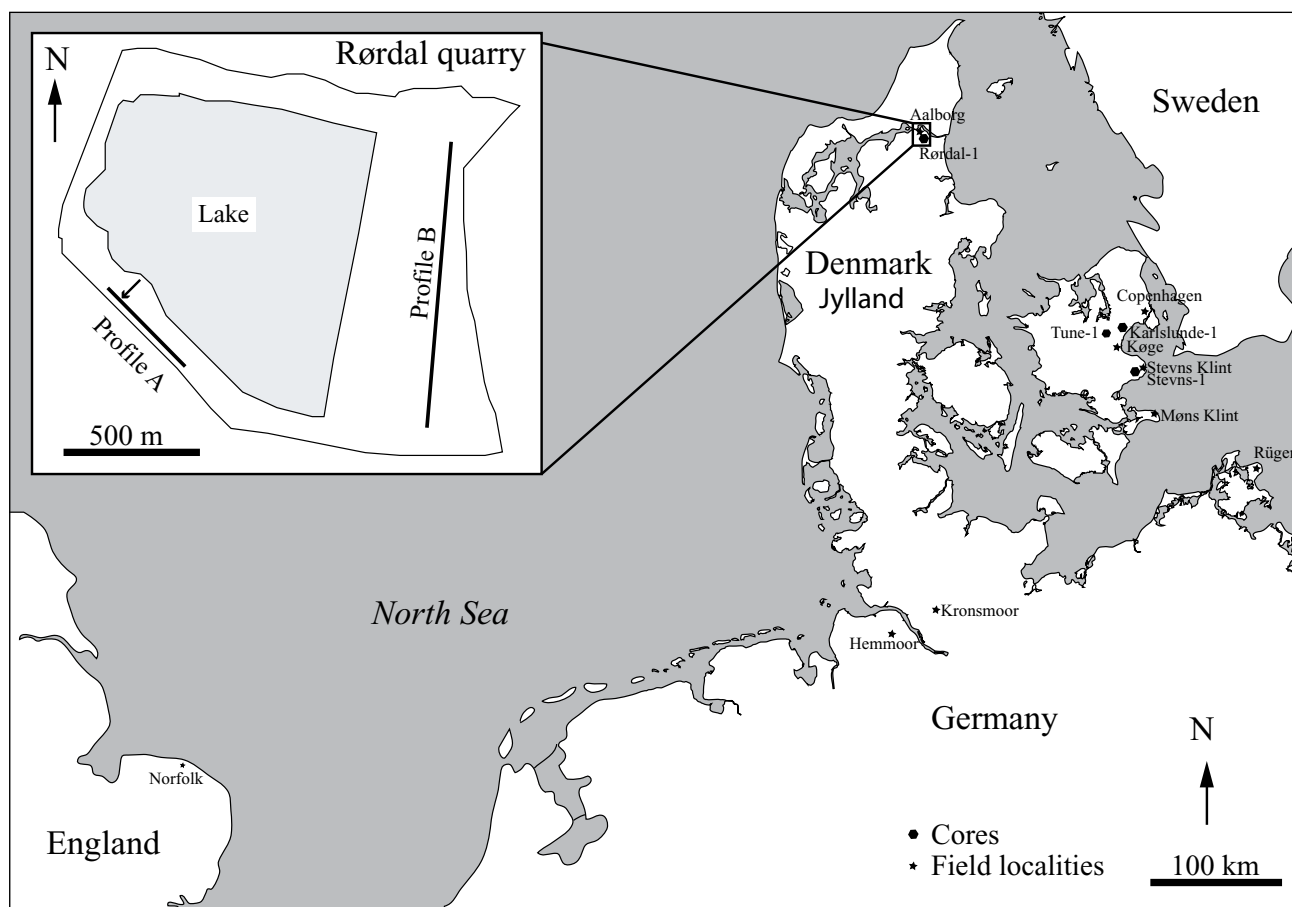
N
Rørdal quarry
Lake
Profile B
Profile A
500 m

Aalborg
Rørdal-1
Sweden
Denmark
Jylland
Copenhagen
Tune-1
Karlslunde-1
Køge
Stevns Klint
Stevns-1
Møns Klint
Rügen
North Sea
Kronsmoor
Hemmoor
Germany
N
Norfolk
England
Cores
Field localities
100 km